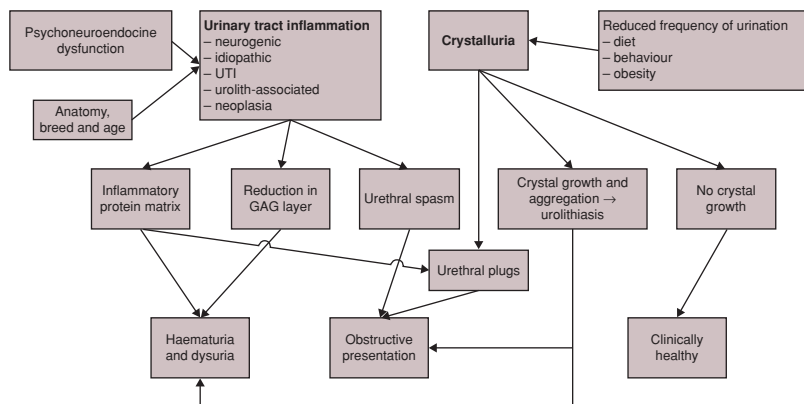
Psychoneuroendocine dysfunction

Urinary tract inflammation
– neurogenic
– idiopathic
– UTI
– urolith-associated
– neoplasia

Crystalluria

Reduced frequency of urination
– diet
– behaviour
– obesity

Anatomy, breed and age

Inflammatory protein matrix

Reduction in GAG layer

Urethral spasm

Crystal growth and aggregation → urolithiasis

No crystal growth

Urethral plugs

Haematuria and dysuria

Obstructive presentation

Clinically healthy